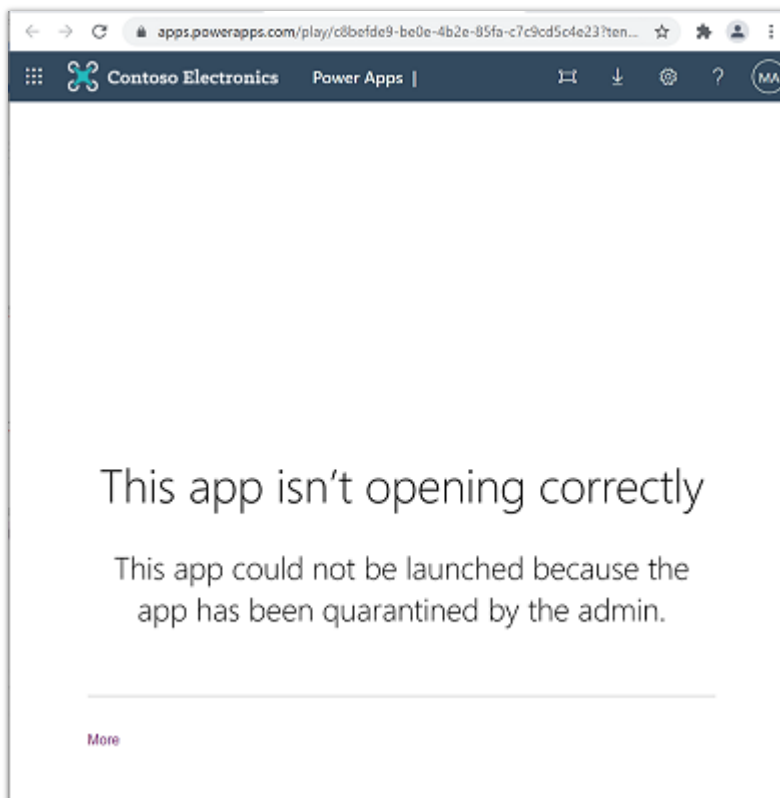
apps.powerapps.com/play/c8befde9-be0e-4b2e-85fa-c7c9cd5c4e23?ten...

Contoso Electronics Power Apps |

MA

This app isn't opening correctly

This app could not be launched because the app has been quarantined by the admin.

More